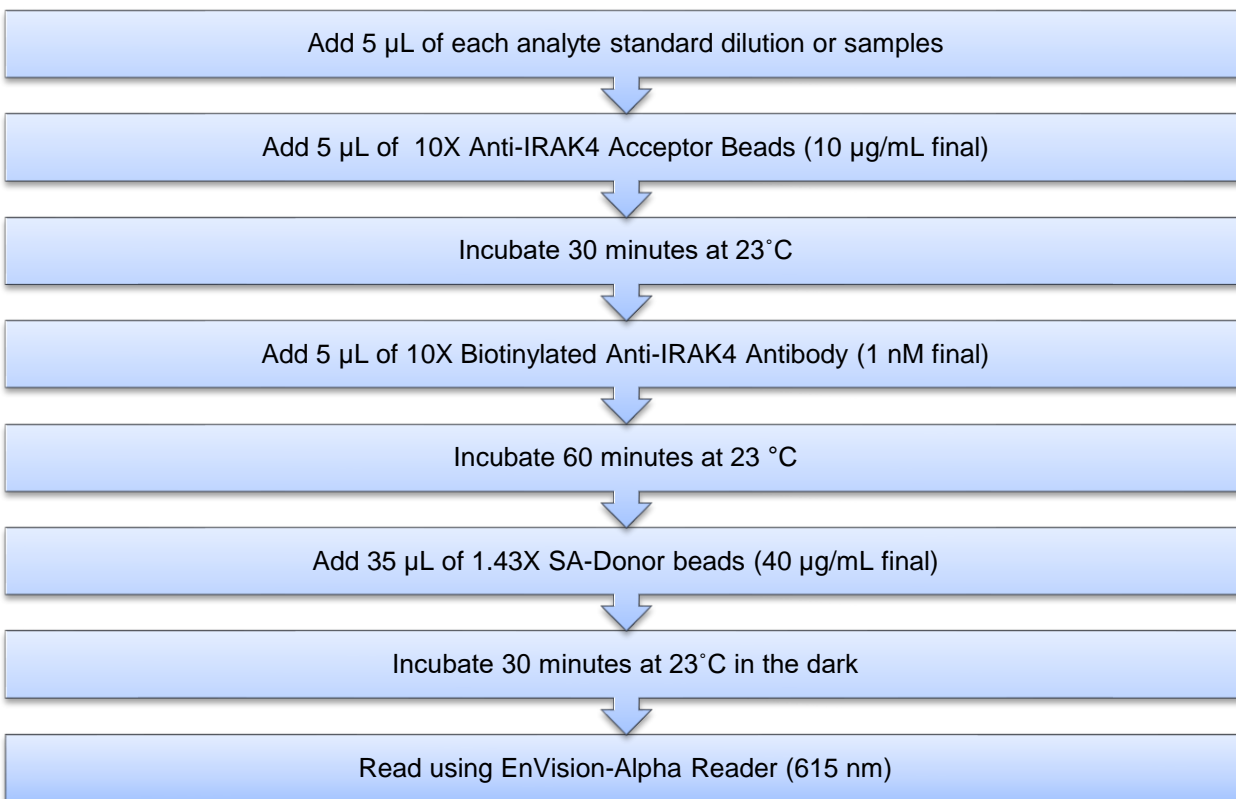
Add 5 µL of each analyte standard dilution or samples

Add 5 µL of 10X Anti-IRAK4 Acceptor Beads (10 µg/mL final)

Incubate 30 minutes at 23˚C

Add 5 µL of 10X Biotinylated Anti-IRAK4 Antibody (1 nM final)

Incubate 60 minutes at 23 °C

Add 35 µL of 1.43X SA-Donor beads (40 µg/mL final)

Incubate 30 minutes at 23˚C in the dark

Read using EnVision-Alpha Reader (615 nm)